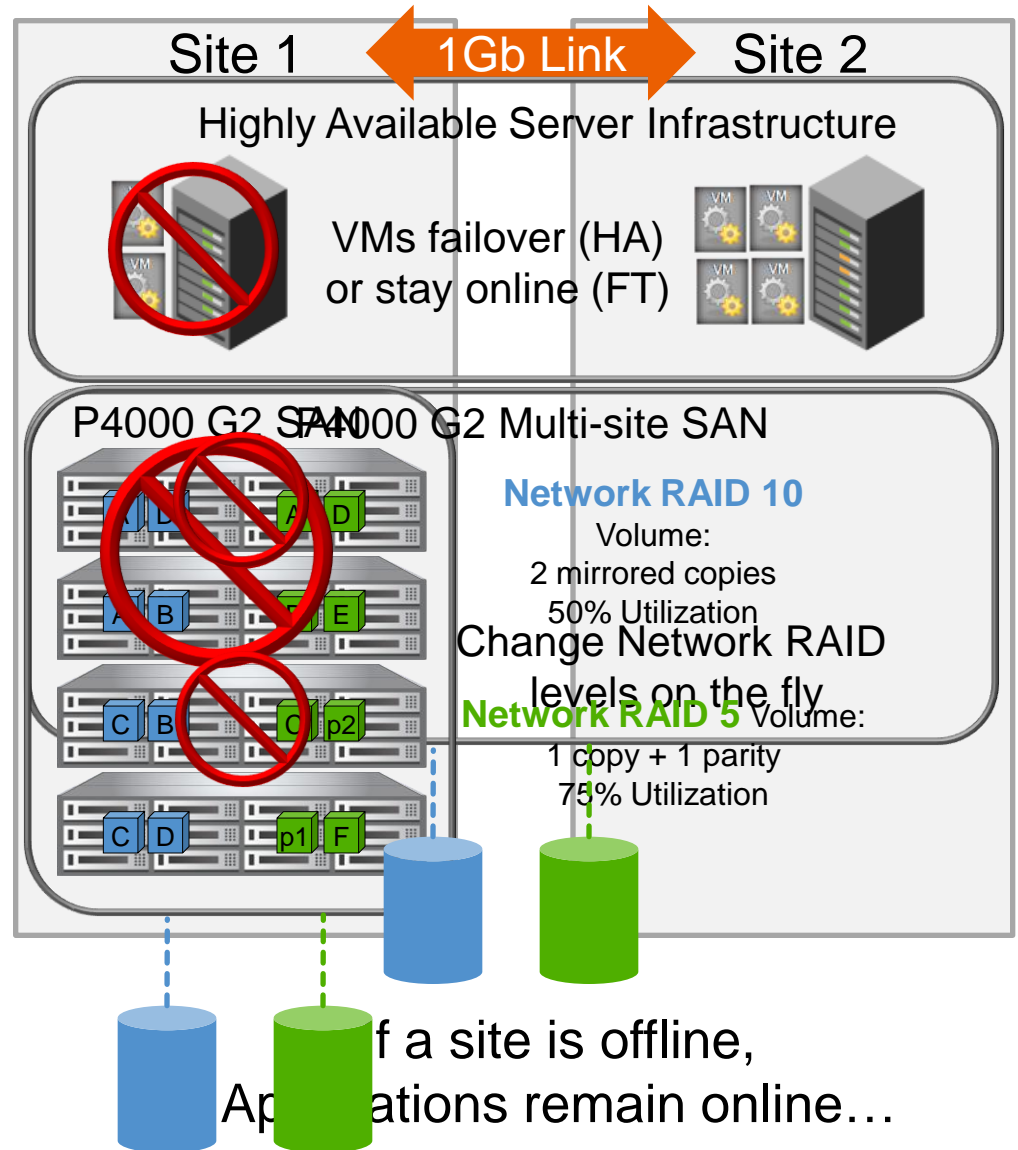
Site 1

1Gb Link

Site 2

Highly Available Server Infrastructure

VM

VM

VMs failover (HA) or stay online (FT)

VM VM

VM VM

P4000 G2 SAN

P4000 G2 Multi-site SAN

A D A D

A B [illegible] E

C B C p2

C D p1 F

Network RAID 10

Volume:

2 mirrored copies

50% Utilization

Change Network RAID levels on the fly

Network RAID 5 Volume:

1 copy + 1 parity

75% Utilization

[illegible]f a site is offline,

Ap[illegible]ations remain online…